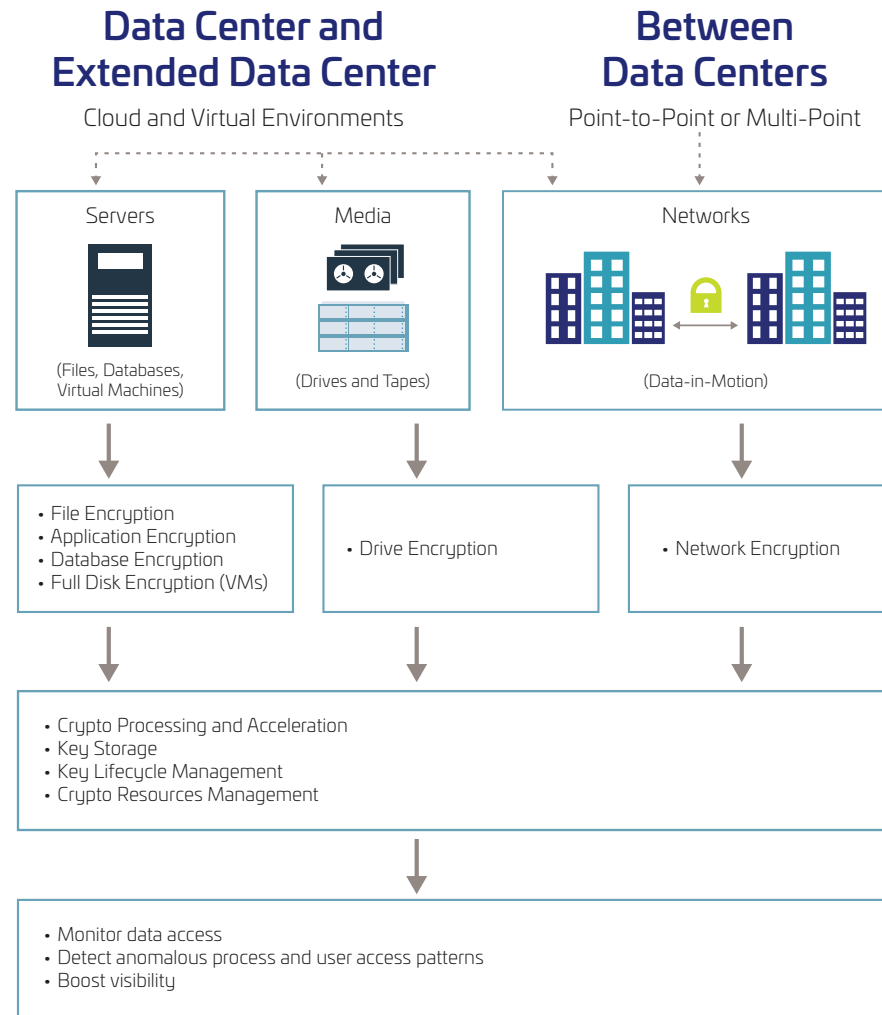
Data Center and Extended Data Center

Cloud and Virtual Environments

Between Data Centers

Point-to-Point or Multi-Point

Servers

(Files, Databases, Virtual Machines)

Media

(Drives and Tapes)

Networks

(Data-in-Motion)

• File Encryption
• Application Encryption
• Database Encryption
• Full Disk Encryption (VMs)

• Drive Encryption

• Network Encryption

• Crypto Processing and Acceleration
• Key Storage
• Key Lifecycle Management
• Crypto Resources Management

• Monitor data access
• Detect anomalous process and user access patterns
• Boost visibility